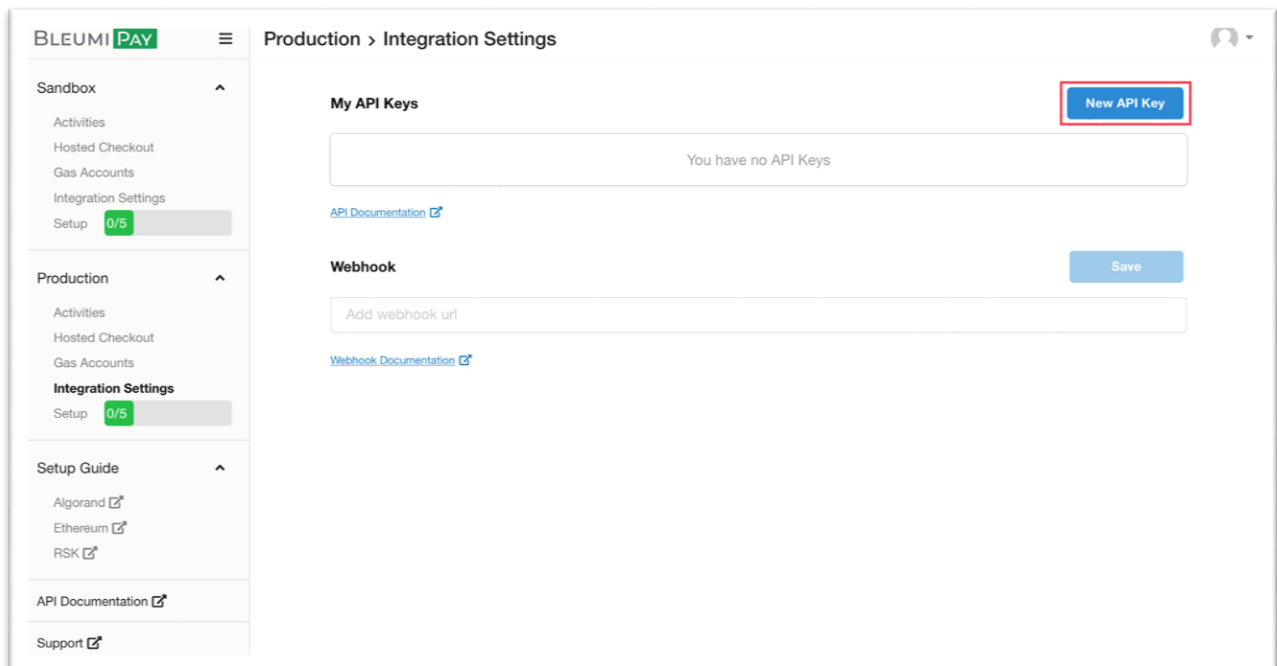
BLEUMI PAY

Production > Integration Settings

Sandbox

Activities

Hosted Checkout

Gas Accounts

Integration Settings

Setup 0/5

Production

Activities

Hosted Checkout

Gas Accounts

Integration Settings

Setup 0/5

Setup Guide

Algorand

Ethereum

RSK

API Documentation

Support

My API Keys

New API Key

You have no API Keys

API Documentation

Webhook

Save

Add webhook url

Webhook Documentation